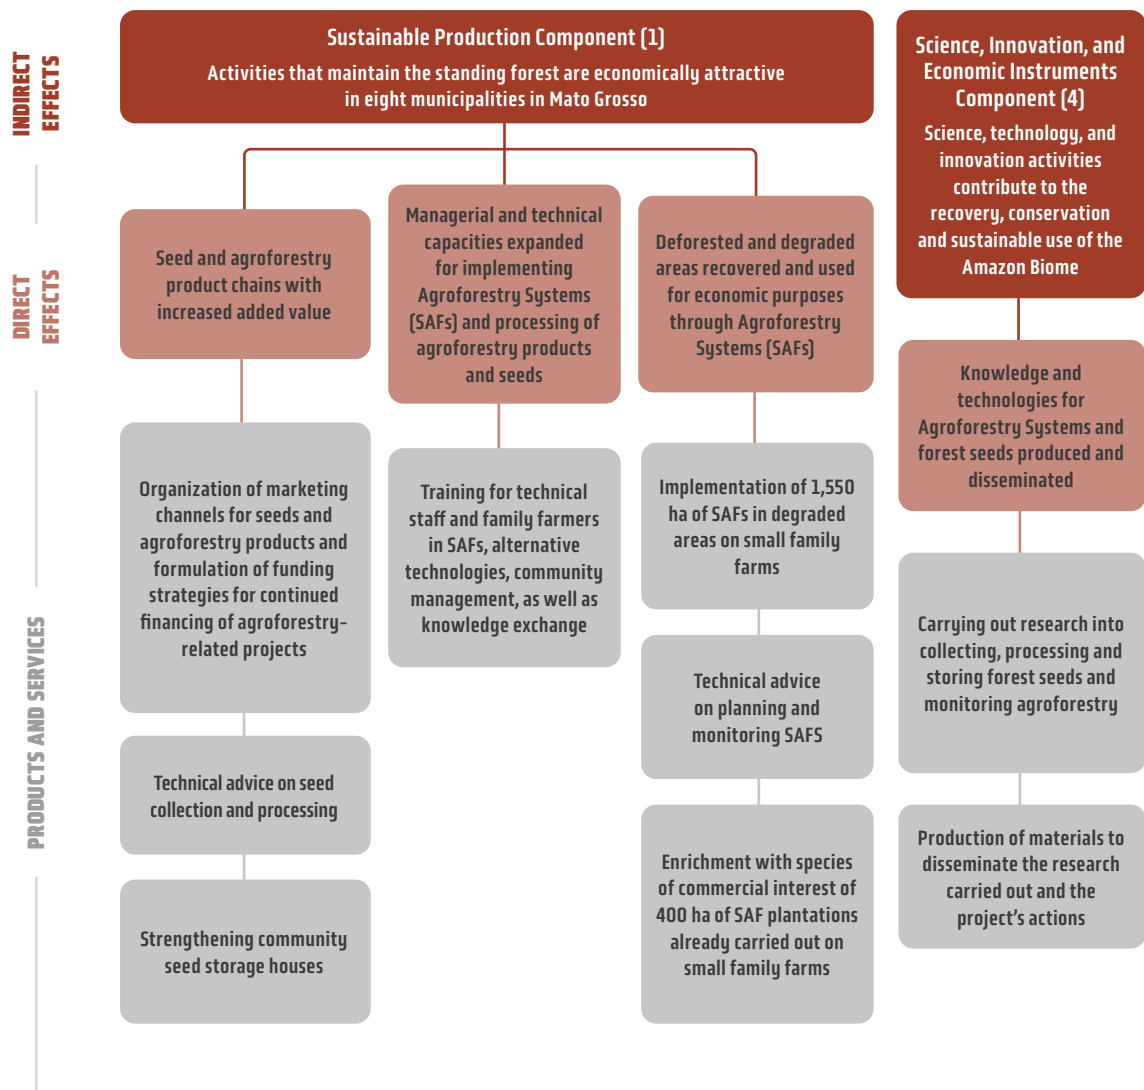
INDIRECT EFFECTS

DIRECT EFFECTS

PRODUCTS AND SERVICES

Sustainable Production Component (1)

Activities that maintain the standing forest are economically attractive in eight municipalities in Mato Grosso

Science, Innovation, and Economic Instruments Component (4)

Science, technology, and innovation activities contribute to the recovery, conservation and sustainable use of the Amazon Biome

Seed and agroforestry product chains with increased added value

Managerial and technical capacities expanded for implementing Agroforestry Systems (SAFs) and processing of agroforestry products and seeds

Deforested and degraded areas recovered and used for economic purposes through Agroforestry Systems (SAFs)

Knowledge and technologies for Agroforestry Systems and forest seeds produced and disseminated

Organization of marketing channels for seeds and agroforestry products and formulation of funding strategies for continued financing of agroforestry-related projects

Technical advice on seed collection and processing

Strengthening community seed storage houses

Training for technical staff and family farmers in SAFs, alternative technologies, community management, as well as knowledge exchange

Implementation of 1,550 ha of SAFs in degraded areas on small family farms

Technical advice on planning and monitoring SAFS

Enrichment with species of commercial interest of 400 ha of SAF plantations already carried out on small family farms

Carrying out research into collecting, processing and storing forest seeds and monitoring agroforestry

Production of materials to disseminate the research carried out and the project's actions